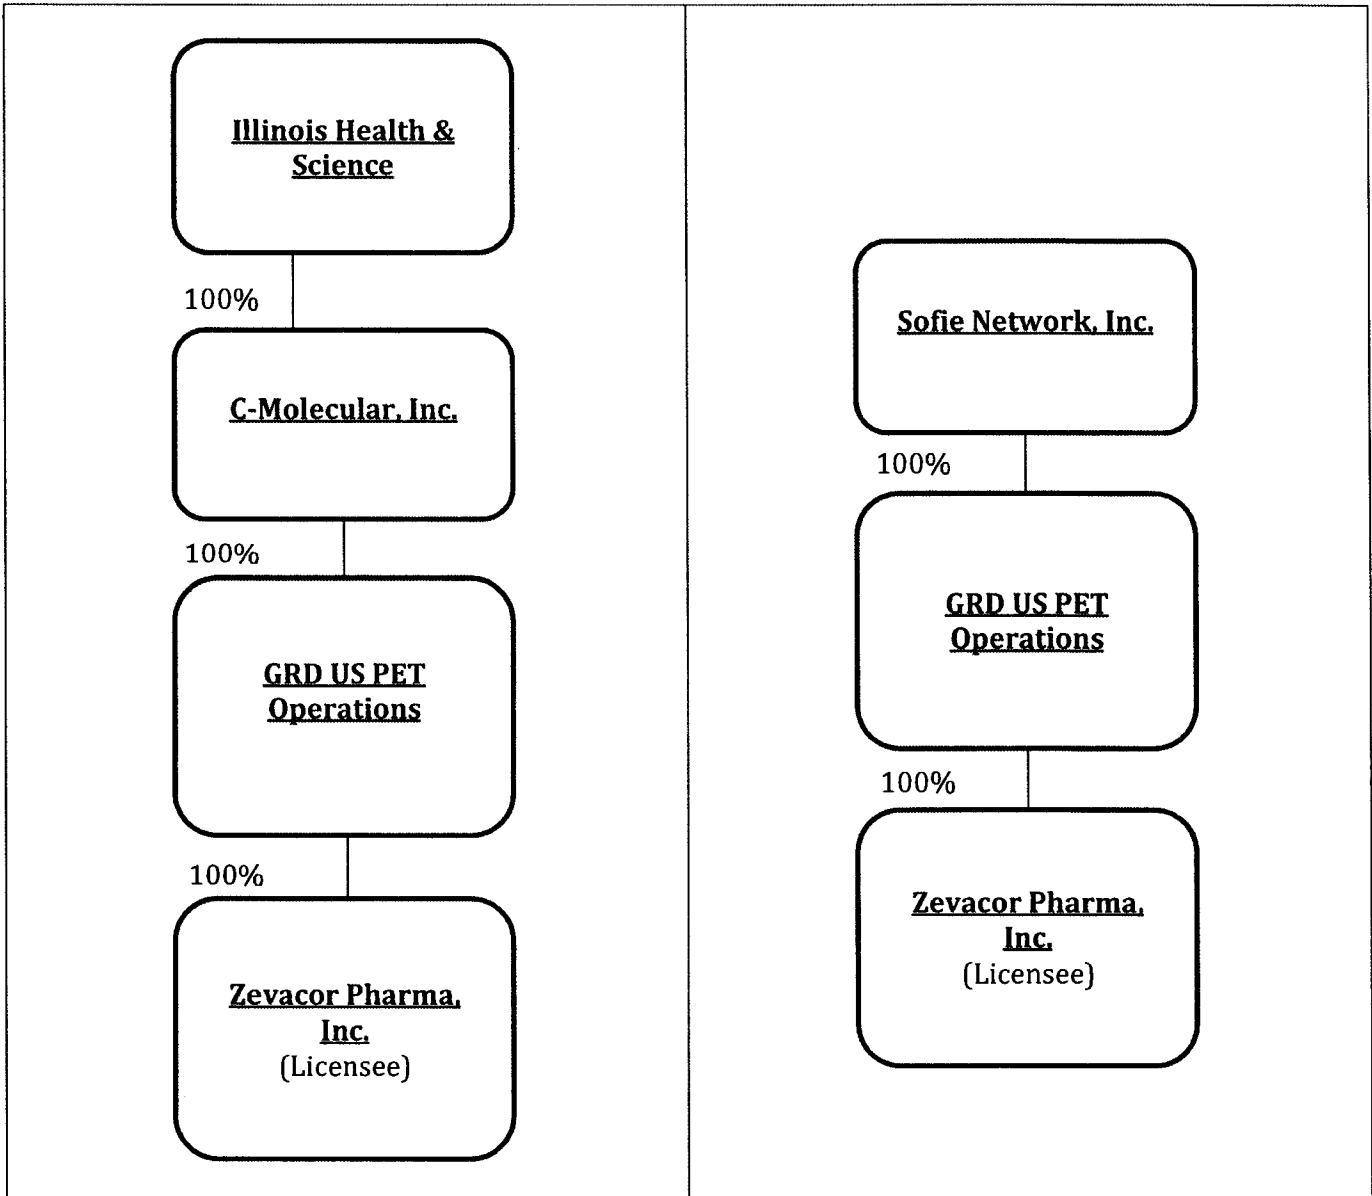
Illinois Health & Science

100%

C-Molecular, Inc.

100%

GRD US PET Operations

100%

Zevacor Pharma, Inc.
(Licensee)

Sofie Network, Inc.

100%

GRD US PET Operations

100%

Zevacor Pharma, Inc.
(Licensee)